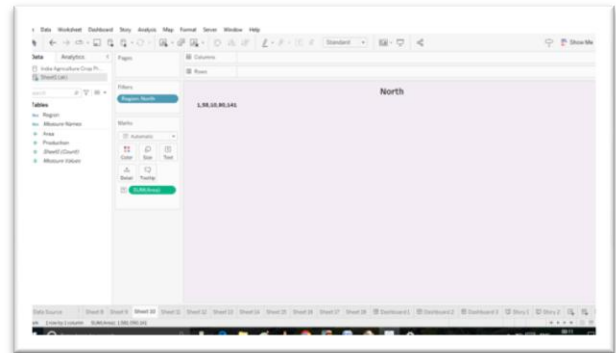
Data Worksheet Dashboard Story Analysis Map Format Server Window Help

Standard

Show Me

Data Analytics

India Agriculture Crop Pr...

Sheet1 (al)

Pages

Columns

Rows

Tables

Region

Measure Names

Area

Production

Sheet1 (Count)

Measure Values

Filters

Region: North

Marks

Automatic

Color Size Text

Detail Tooltip

SUM(Area)

North

1,98,10,90,141

Data Source Sheet 8 Sheet 9 Sheet 10 Sheet 11 Sheet 12 Sheet 13 Sheet 14 Sheet 15 Sheet 16 Sheet 17 Sheet 18 Dashboard 1 Dashboard 2 Dashboard 3 Story 1 Story 2

1 row by 1 column SUM(Area): 1,98,10,90,141